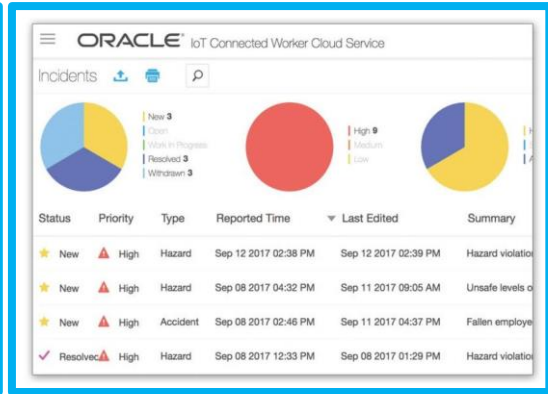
ORACLE IoT Connected Worker Cloud Service

Incidents

New 3
Open
Work In Progress
Resolved 3
Withdrawn 3

High 9
Medium
Low

| Status | Priority | Type | Reported Time | Last Edited | Summary |
|---|---|---|---|---|---|
| New | High | Hazard | Sep 12 2017 02:38 PM | Sep 12 2017 02:39 PM | Hazard violatio |
| New | High | Hazard | Sep 08 2017 04:32 PM | Sep 11 2017 09:05 AM | Unsafe levels o |
| New | High | Accident | Sep 08 2017 02:46 PM | Sep 11 2017 04:37 PM | Fallen employe |
| Resolvec | High | Hazard | Sep 08 2017 12:33 PM | Sep 08 2017 01:29 PM | Hazard violatio |